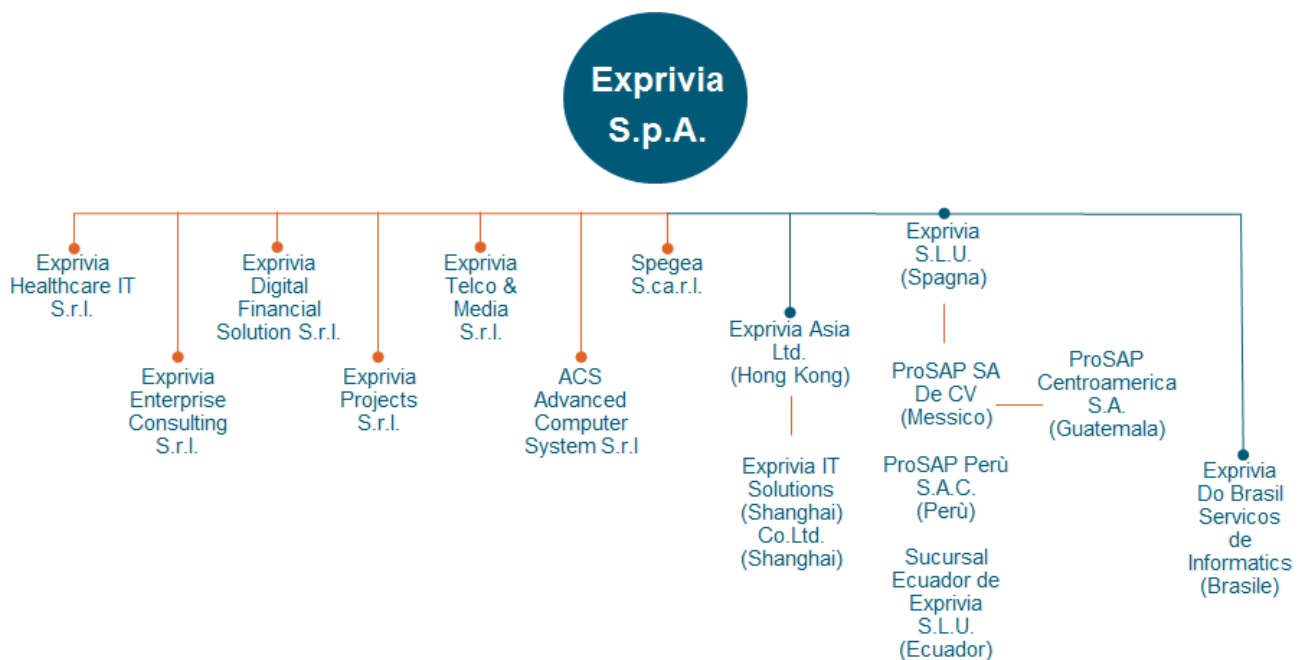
Exprivia S.p.A.

Exprivia Healthcare IT S.r.l.

Exprivia Enterprise Consulting S.r.l.

Exprivia Digital Financial Solution S.r.l.

Exprivia Projects S.r.l.

Exprivia Telco & Media S.r.l.

ACS Advanced Computer System S.r.l

Spegea S.ca.r.l.

Exprivia Asia Ltd. (Hong Kong)

Exprivia IT Solutions (Shanghai) Co.Ltd. (Shanghai)

Exprivia S.L.U. (Spagna)

ProSAP SA De CV (Messico)

ProSAP Centroamerica S.A. (Guatemala)

ProSAP Perù S.A.C. (Perù)

Sucursal Ecuador de Exprivia S.L.U. (Ecuador)

Exprivia Do Brasil Servicos de Informatics (Brasile)